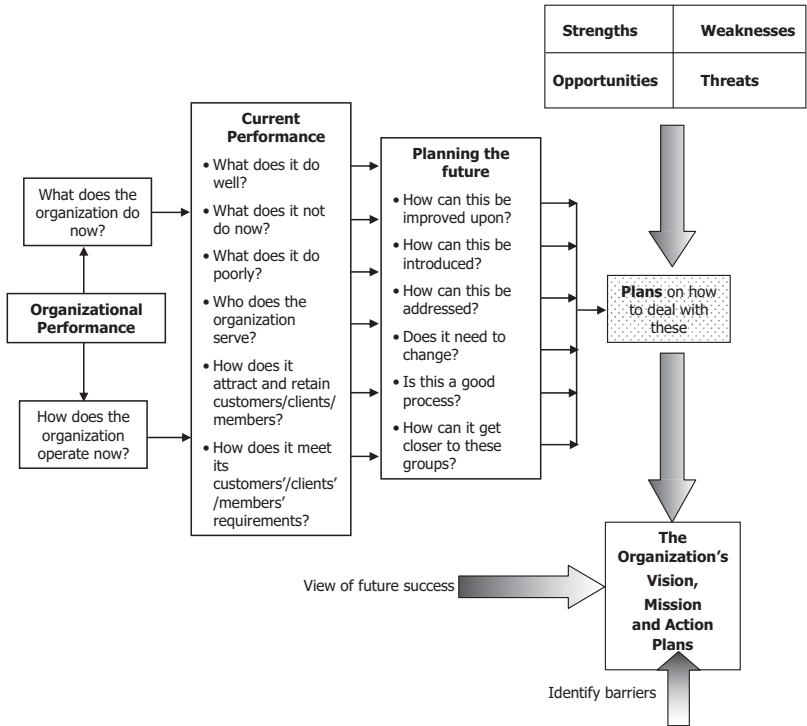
| Strengths | Weaknesses |
|---|---|
| Opportunities | Threats |

What does the organization do now?

Organizational Performance

How does the organization operate now?

Current Performance

• What does it do well?
• What does it not do now?
• What does it do poorly?
• Who does the organization serve?
• How does it attract and retain customers/clients/members?
• How does it meet its customers'/clients'/members' requirements?

Planning the future

• How can this be improved upon?
• How can this be introduced?
• How can this be addressed?
• Does it need to change?
• Is this a good process?
• How can it get closer to these groups?

Plans on how to deal with these

View of future success

The Organization's Vision, Mission and Action Plans

Identify barriers